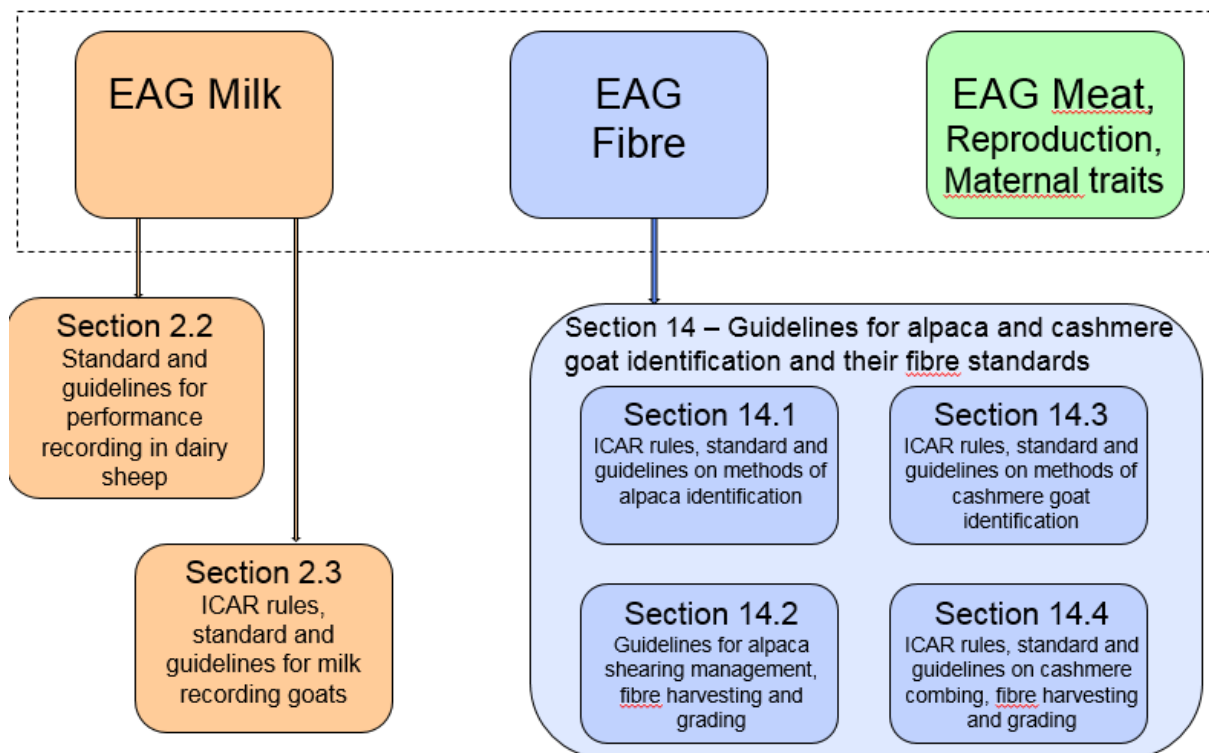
EAG Milk

EAG Fibre

EAG Meat, Reproduction, Maternal traits

Section 2.2
Standard and guidelines for performance recording in dairy sheep

Section 2.3
ICAR rules, standard and guidelines for milk recording goats

Section 14 – Guidelines for alpaca and cashmere goat identification and their fibre standards

Section 14.1
ICAR rules, standard and guidelines on methods of alpaca identification

Section 14.3
ICAR rules, standard and guidelines on methods of cashmere goat identification

Section 14.2
Guidelines for alpaca shearing management, fibre harvesting and grading

Section 14.4
ICAR rules, standard and guidelines on cashmere combing, fibre harvesting and grading